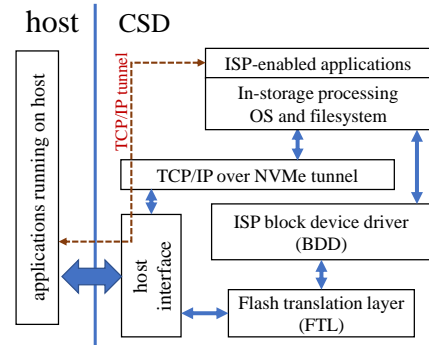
host

CSD

applications running on host

TCP/IP tunnel

ISP-enabled applications

In-storage processing OS and filesystem

TCP/IP over NVMe tunnel

ISP block device driver (BDD)

host interface

Flash translation layer (FTL)